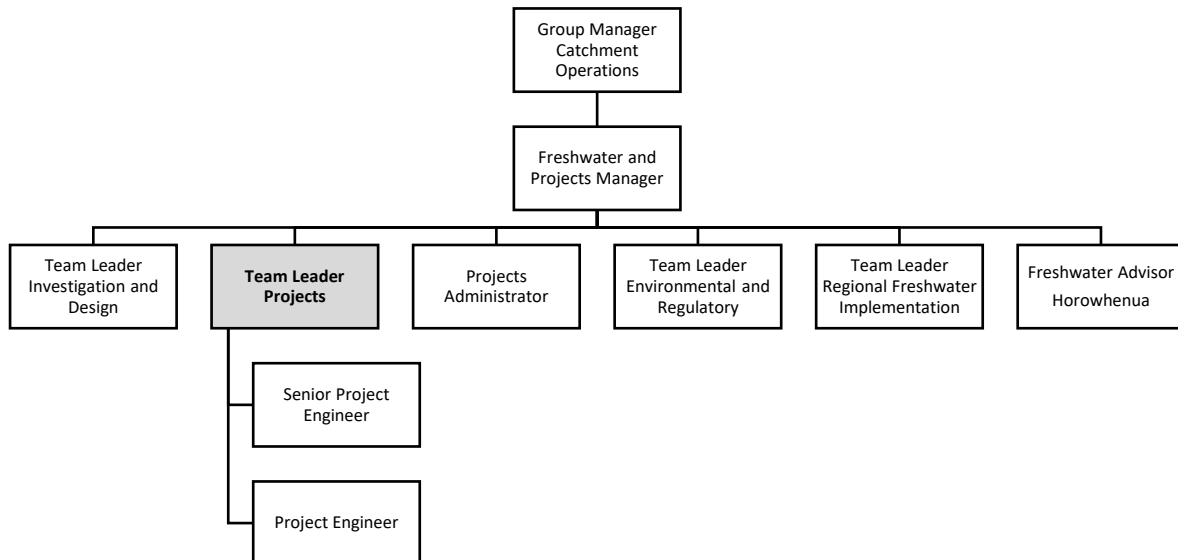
Group Manager Catchment Operations

Freshwater and Projects Manager

Team Leader Investigation and Design

**Team Leader Projects**

Projects Administrator

Team Leader Environmental and Regulatory

Team Leader Regional Freshwater Implementation

Freshwater Advisor Horowhenua

Senior Project Engineer

Project Engineer